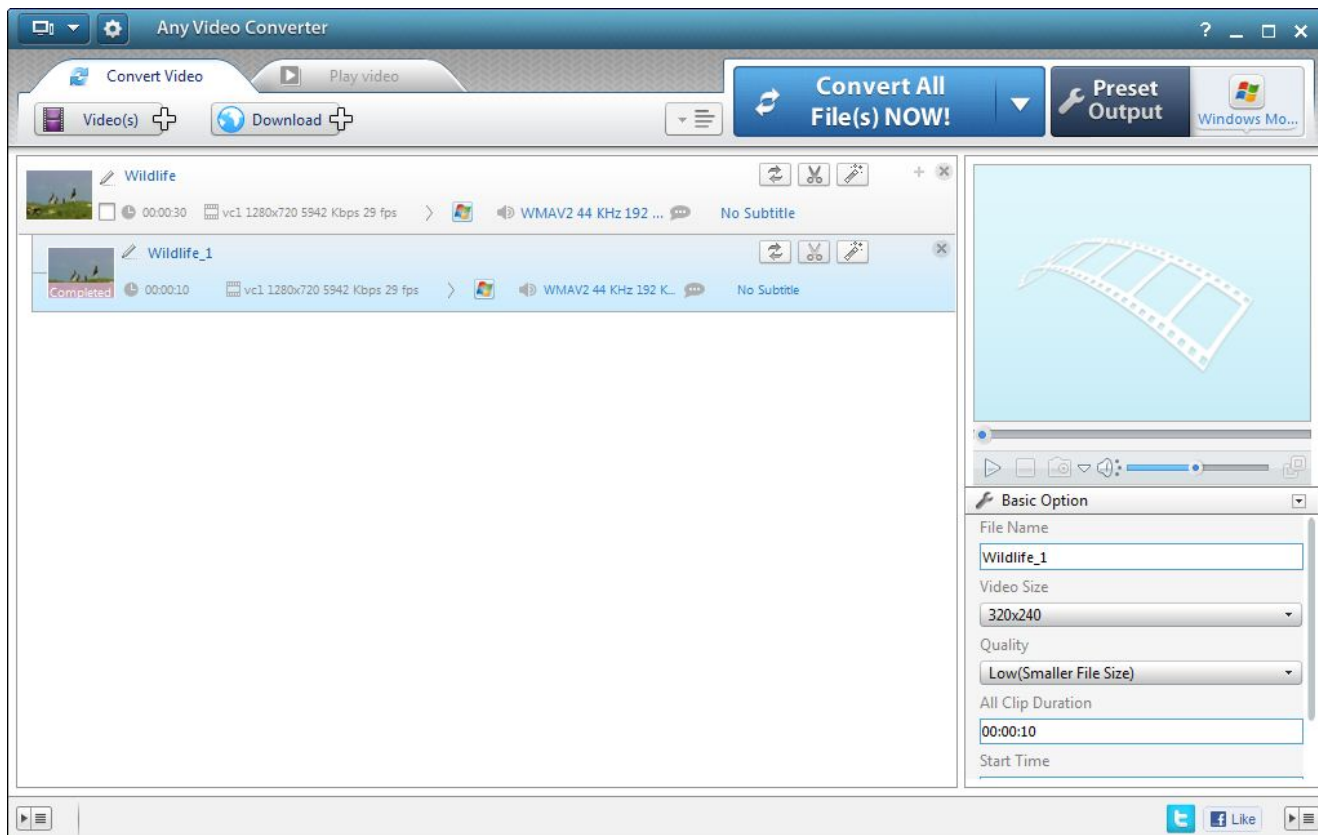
Any Video Converter

? _ □ ×

Convert Video

Play video

Video(s)

Download

Convert All File(s) NOW!

Preset Output

Windows Mo...

Wildlife

00:00:30 vc1 1280x720 5942 Kbps 29 fps WMAV2 44 KHz 192 ... No Subtitle

Wildlife_1

Completed 00:00:10 vc1 1280x720 5942 Kbps 29 fps WMAV2 44 KHz 192 K... No Subtitle

Basic Option

File Name

Wildlife_1

Video Size

320x240

Quality

Low(Smaller File Size)

All Clip Duration

00:00:10

Start Time

Like